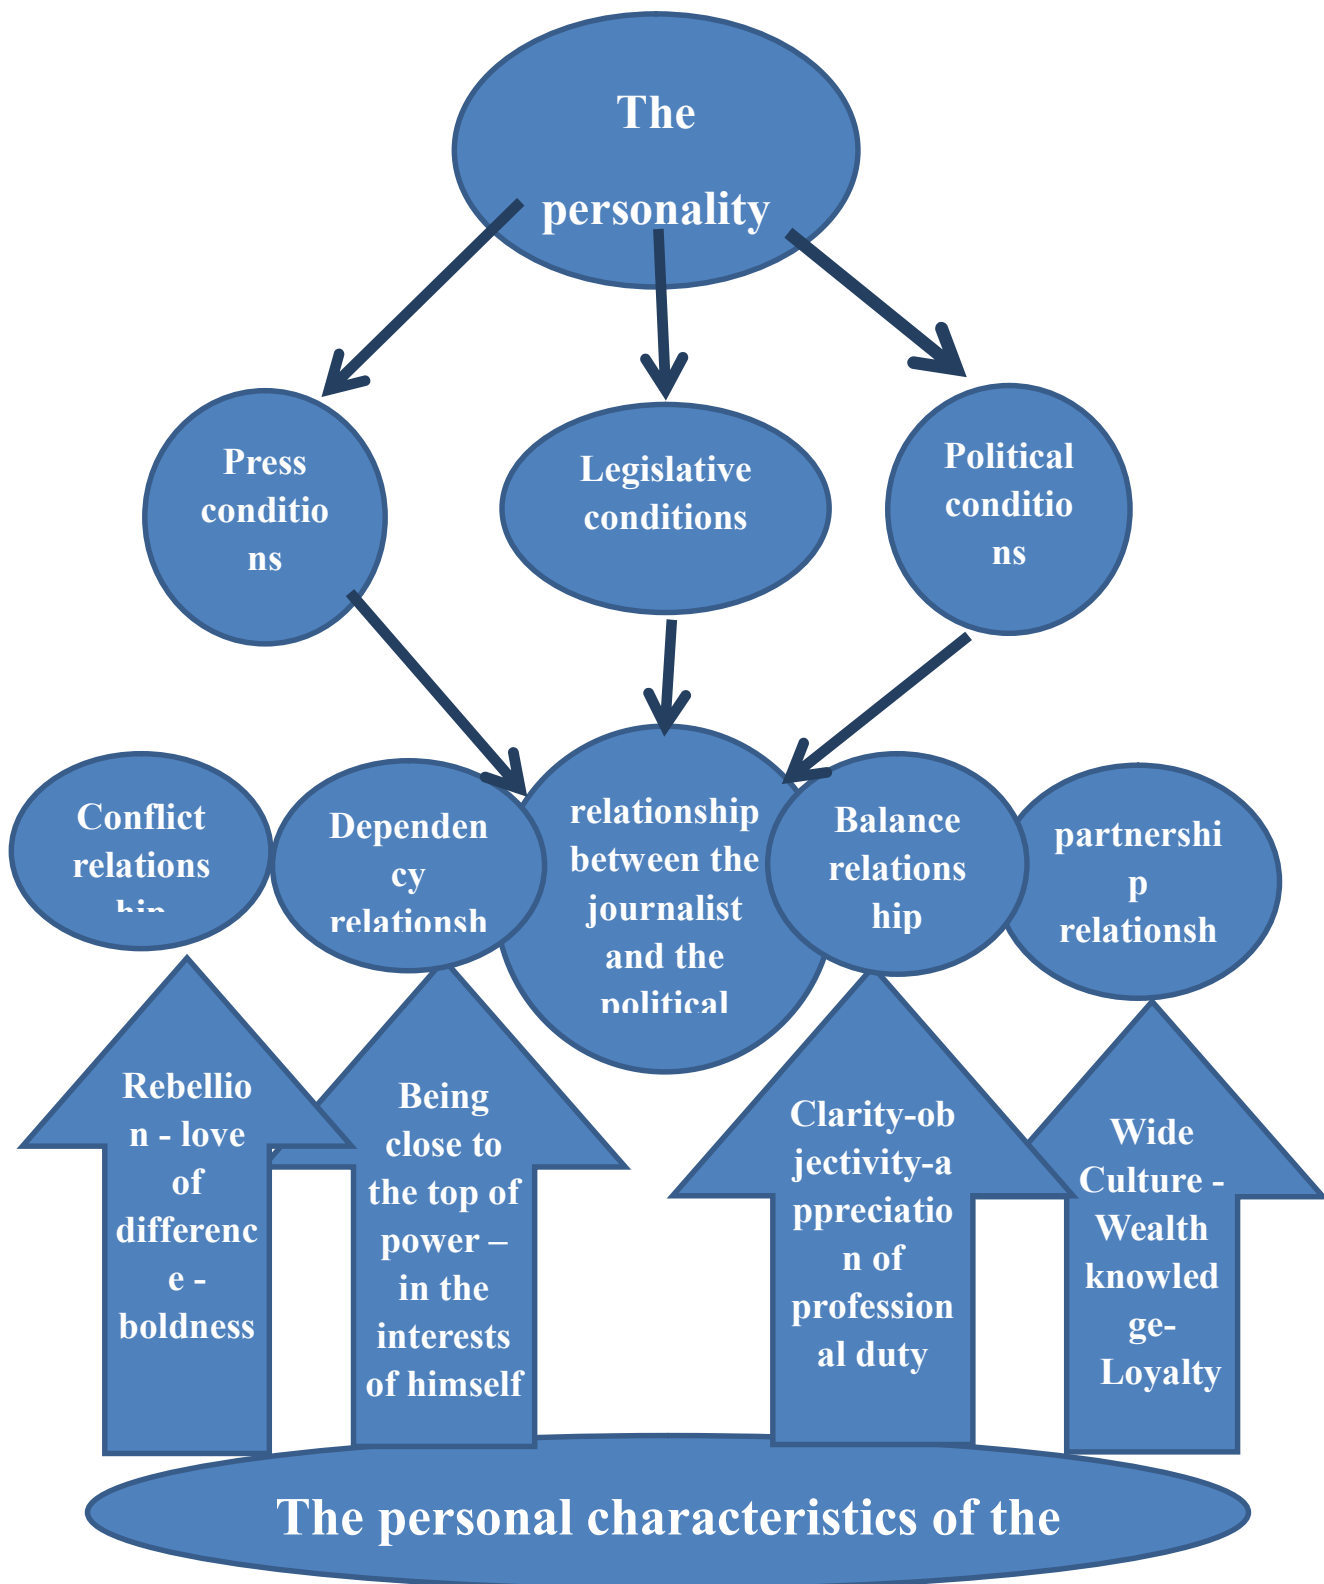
The personality

Press conditions

Legislative conditions

Political conditions

Conflict relations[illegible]

Dependency relationsh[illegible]

relationship between the journalist and the political

Balance relationship

partnership relationsh

Rebellion - love of difference - boldness

Being close to the top of power – in the interests of himself

Clarity-objectivity-appreciation of professional duty

Wide Culture - Wealth knowledge- Loyalty

The personal characteristics of the